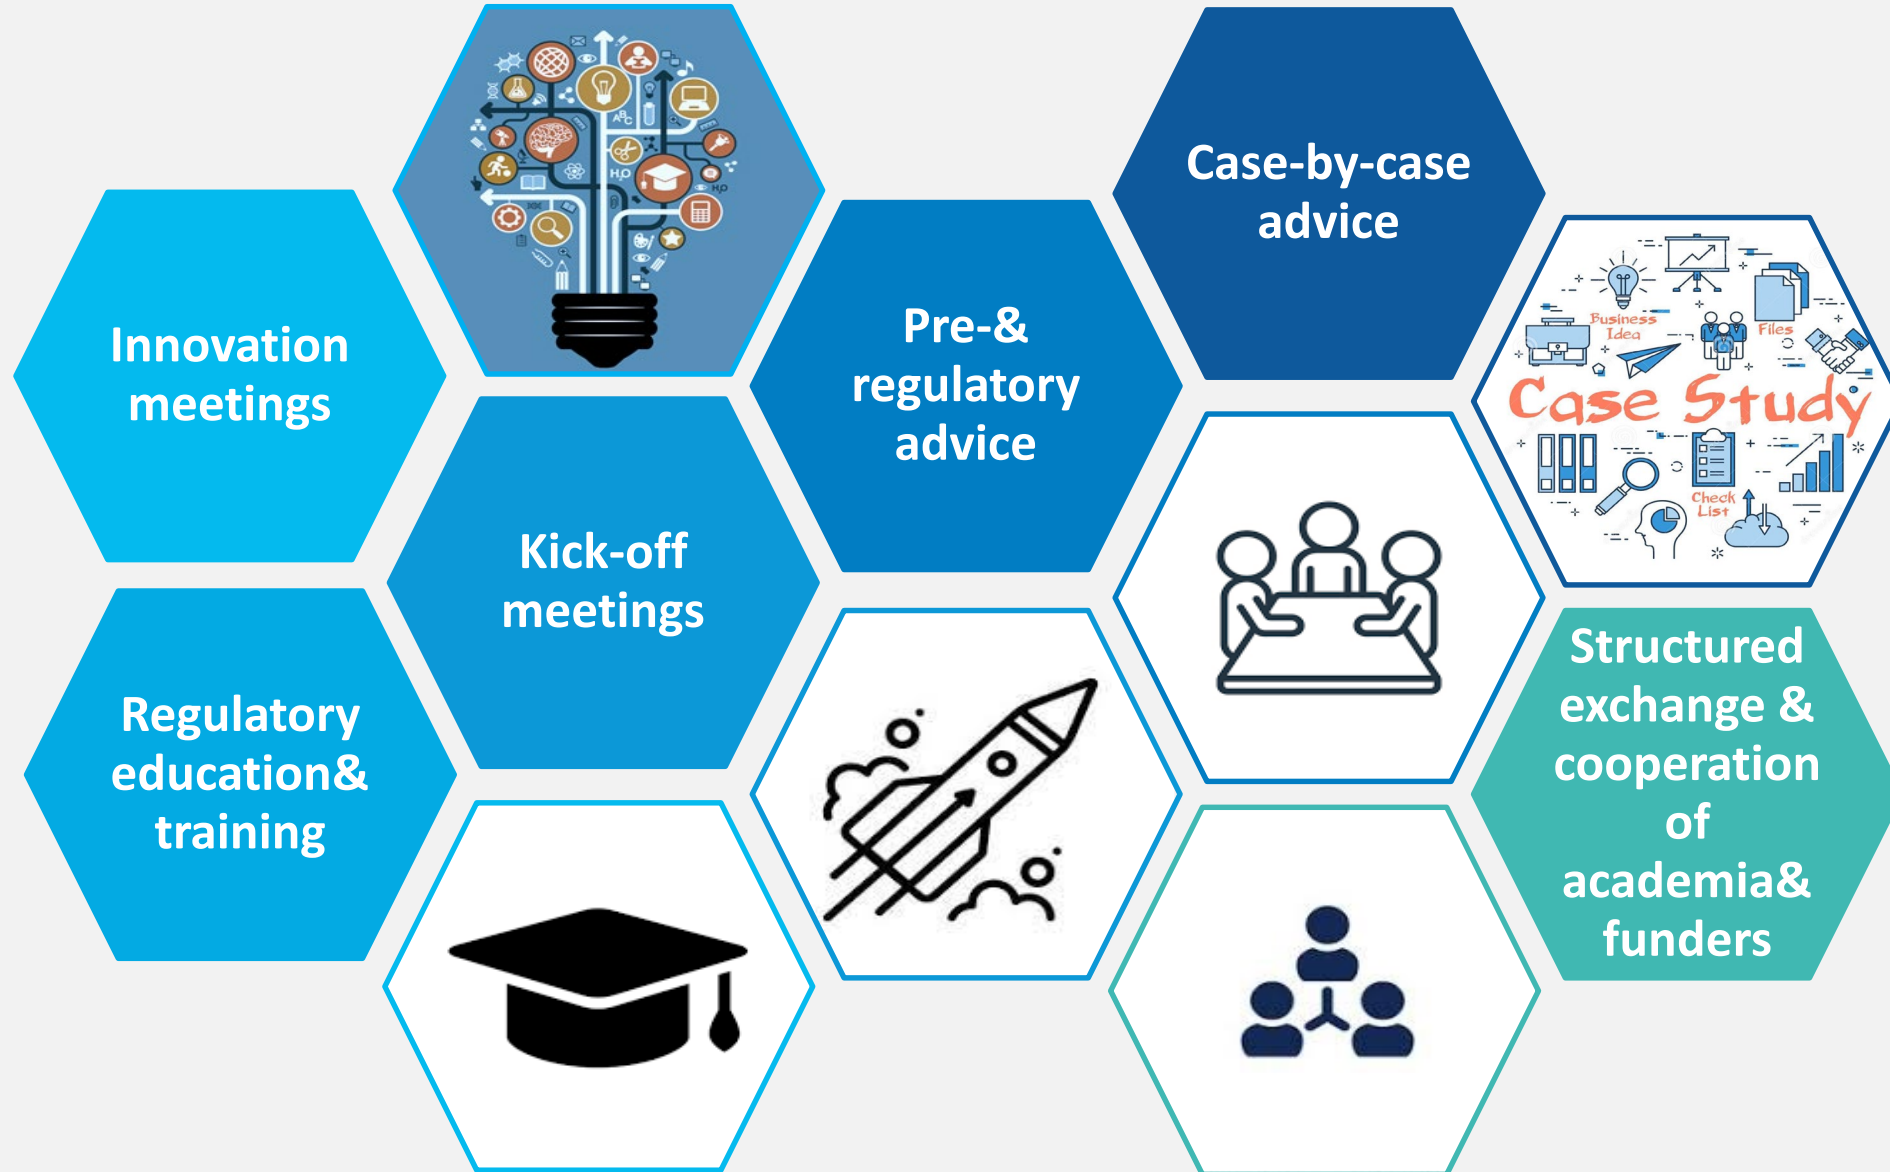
Innovation meetings

Kick-off meetings

Regulatory education& training

Pre-& regulatory advice

Case-by-case advice

Business Idea

Files

Case Study

Check List

Structured exchange & cooperation of academia& funders